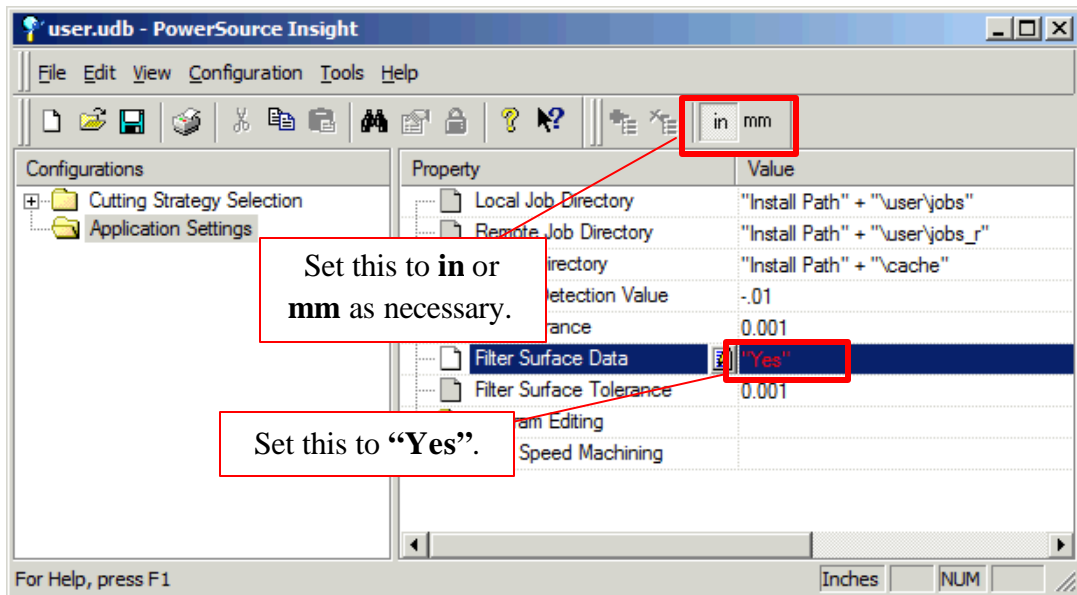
user.udb - PowerSource Insight

File Edit View Configuration Tools Help

in mm

Configurations

Cutting Strategy Selection

Application Settings

| Property | Value |
|---|---|
| Local Job Directory | "Install Path" + "\user\jobs" |
| Remote Job Directory | "Install Path" + "\user\jobs_r" |
| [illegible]irectory | "Install Path" + "\cache" |
| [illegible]etection Value | -.01 |
| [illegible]ance | 0.001 |
| Filter Surface Data | "Yes" |
| Filter Surface Tolerance | 0.001 |
| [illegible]ram Editing | |
| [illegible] Speed Machining | |

Set this to **in** or **mm** as necessary.

Set this to **"Yes"**.

For Help, press F1

Inches

NUM